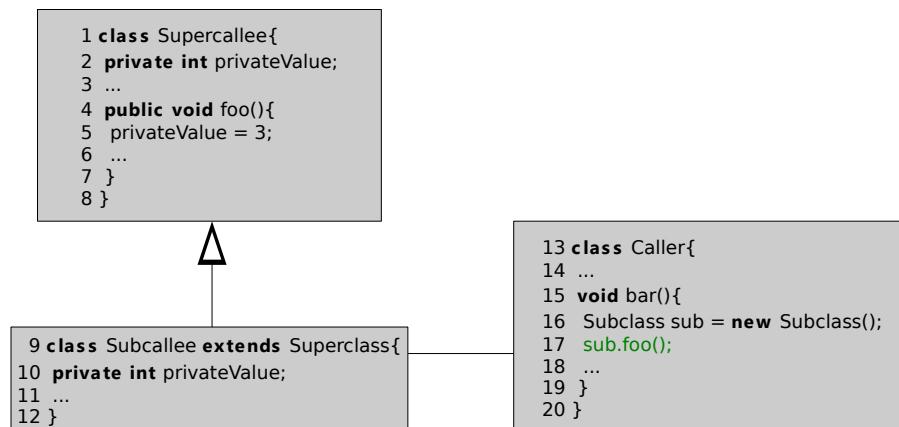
1 **class** Supercallee{
2 **private int** privateValue;
3 ...
4 **public void** foo(){
5 privateValue = 3;
6 ...
7 }
8 }

9 **class** Subcallee **extends** Superclass{
10 **private int** privateValue;
11 ...
12 }

13 **class** Caller{
14 ...
15 **void** bar(){
16 Subclass sub = **new** Subclass();
17 sub.foo();
18 ...
19 }
20 }